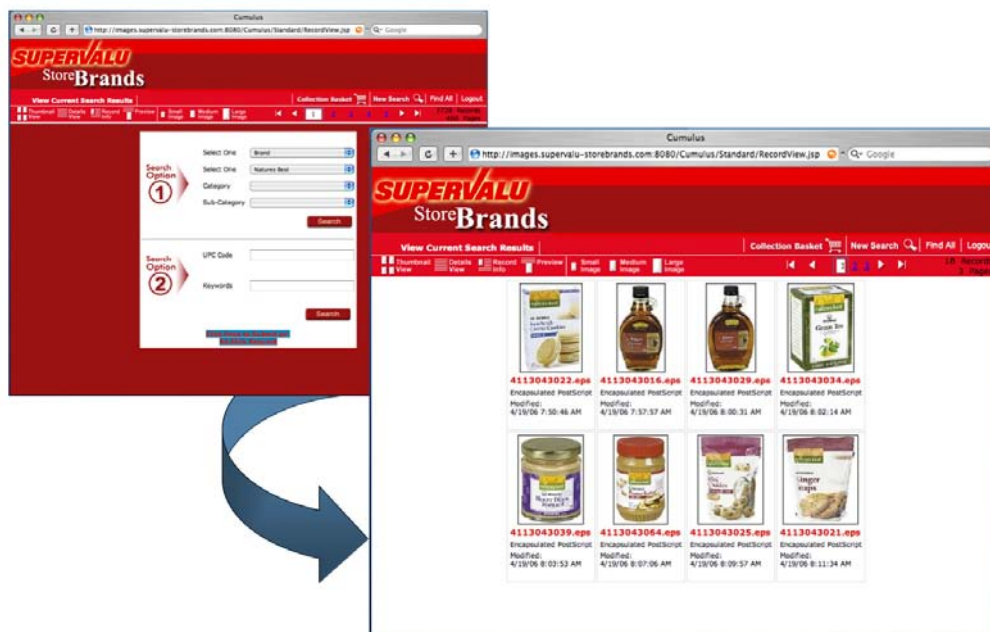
Cumulus

http://images.supervalu-storebrands.com:8080/Cumulus/Standard/RecordView.jsp

Google

SUPERVALU StoreBrands

View Current Search Results

Collection Basket

New Search

Find All

Logout

Thumbnail View

Details View

Record Info

Preview

Small Image

Medium Image

Large Image

Search Option 1

Select One Brand

Select One Natures Best

Category

Sub-Category

Search

Search Option 2

UPC Code

Keywords

Search

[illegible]

Cumulus

http://images.supervalu-storebrands.com:8080/Cumulus/Standard/RecordView.jsp

Google

SUPERVALU StoreBrands

View Current Search Results

Collection Basket

New Search

Find All

Logou

Thumbnail View

Details View

Record Info

Preview

Small Image

Medium Image

Large Image

1 2 3

18 Record
3 Page

4113043022.eps
Encapsulated PostScript
Modified:
4/19/06 7:50:46 AM

4113043016.eps
Encapsulated PostScript
Modified:
4/19/06 7:57:57 AM

4113043029.eps
Encapsulated PostScript
Modified:
4/19/06 8:00:31 AM

4113043034.eps
Encapsulated PostScript
Modified:
4/19/06 8:02:14 AM

4113043039.eps
Encapsulated PostScript
Modified:
4/19/06 8:03:53 AM

4113043064.eps
Encapsulated PostScript
Modified:
4/19/06 8:07:06 AM

4113043025.eps
Encapsulated PostScript
Modified:
4/19/06 8:09:57 AM

4113043021.eps
Encapsulated PostScript
Modified:
4/19/06 8:11:34 AM